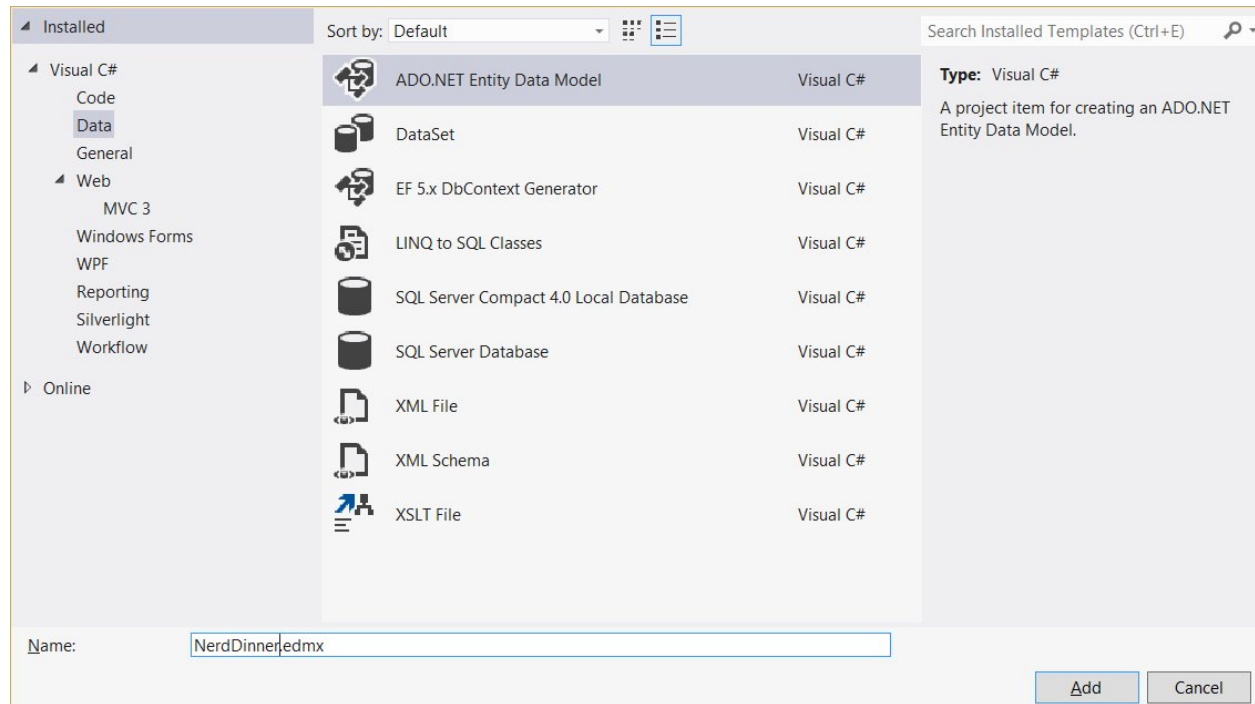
◢ Installed

◢ Visual C#
Code
Data
General
◢ Web
MVC 3
Windows Forms
WPF
Reporting
Silverlight
Workflow
▷ Online

Sort by: Default

ADO.NET Entity Data Model Visual C#
DataSet Visual C#
EF 5.x DbContext Generator Visual C#
LINQ to SQL Classes Visual C#
SQL Server Compact 4.0 Local Database Visual C#
SQL Server Database Visual C#
XML File Visual C#
XML Schema Visual C#
XSLT File Visual C#

Search Installed Templates (Ctrl+E)

Type: Visual C#
A project item for creating an ADO.NET Entity Data Model.

Name: NerdDinner.edmx

Add Cancel